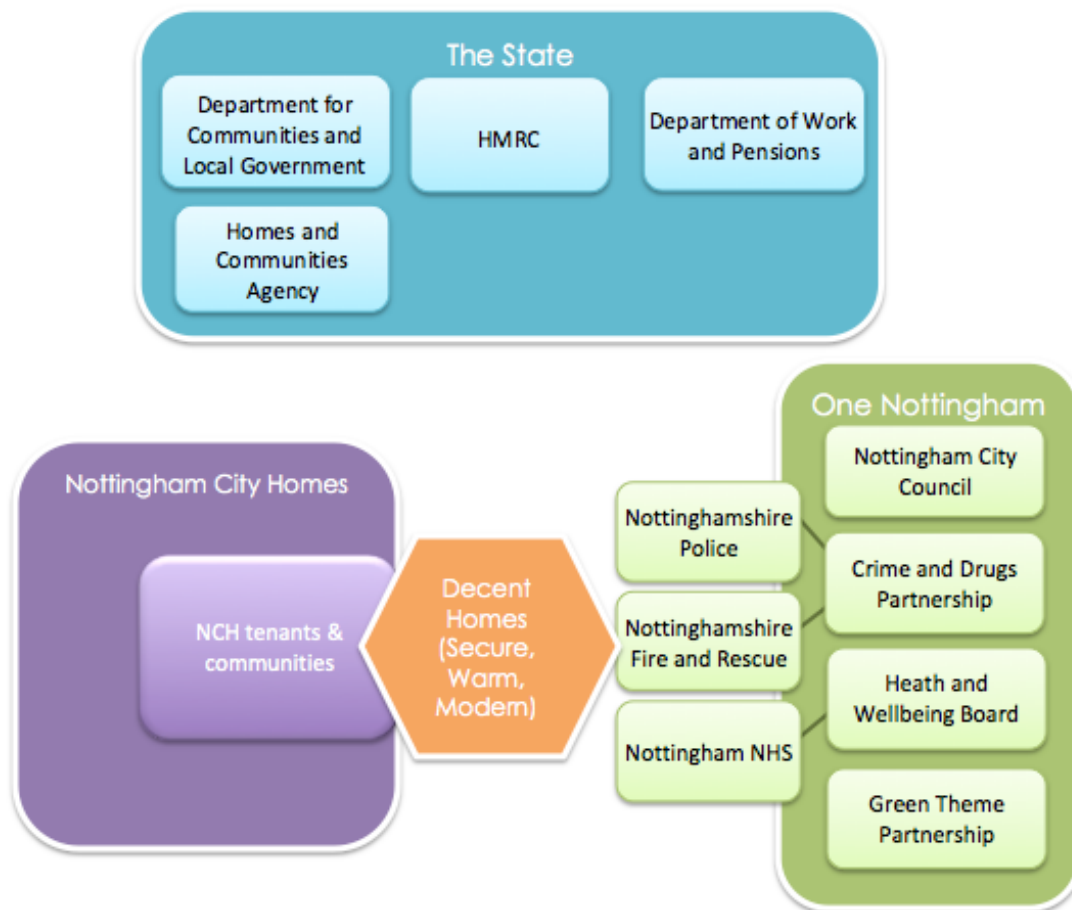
The State

Department for Communities and Local Government

HMRC

Department of Work and Pensions

Homes and Communities Agency

Nottingham City Homes

NCH tenants & communities

Decent Homes (Secure, Warm, Modern)

One Nottingham

Nottingham City Council

Nottinghamshire Police

Crime and Drugs Partnership

Nottinghamshire Fire and Rescue

Heath and Wellbeing Board

Nottingham NHS

Green Theme Partnership